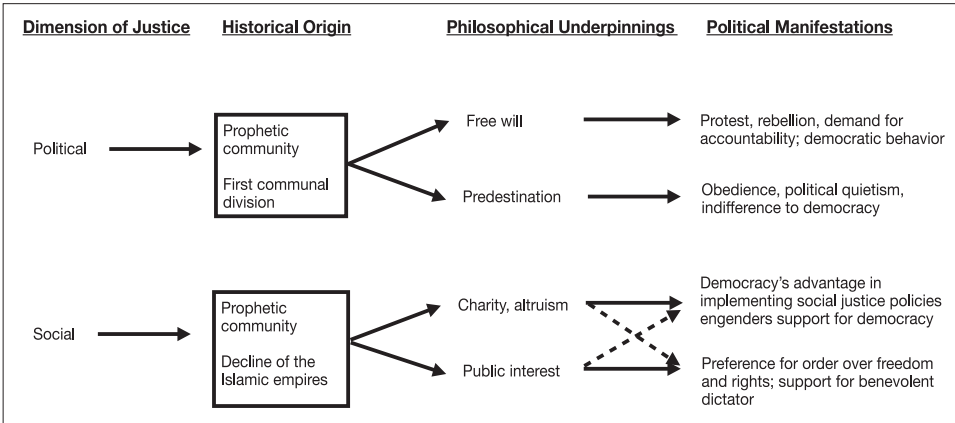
Dimension of Justice

Historical Origin

Philosophical Underpinnings

Political Manifestations

Political

Prophetic community

First communal division

Free will

Protest, rebellion, demand for accountability; democratic behavior

Predestination

Obedience, political quietism, indifference to democracy

Social

Prophetic community

Decline of the Islamic empires

Charity, altruism

Democracy's advantage in implementing social justice policies engenders support for democracy

Public interest

Preference for order over freedom and rights; support for benevolent dictator